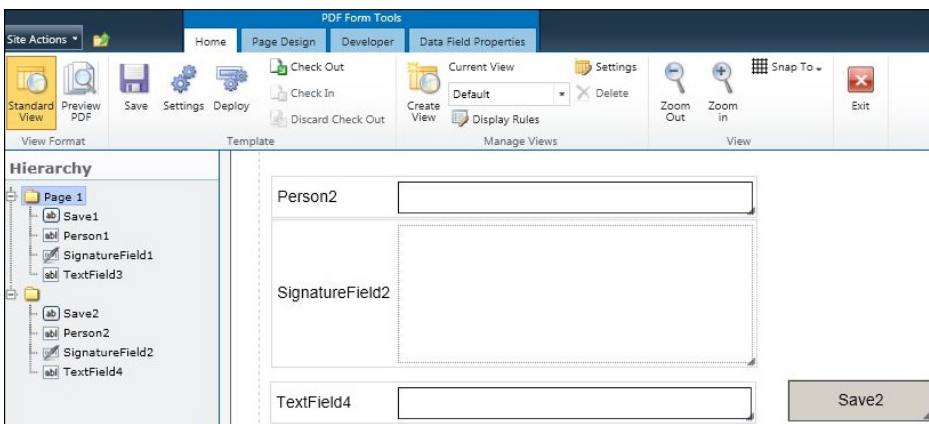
PDF Form Tools

Site Actions

Home
Page Design
Developer
Data Field Properties

Standard View
Preview PDF
View Format

Save
Settings
Deploy
Check Out
Check In
Discard Check Out
Template

Create View
Current View
Default
Display Rules
Settings
Delete
Manage Views

Zoom Out
Zoom in
Snap To
View

Exit

Hierarchy
Page 1
Save1
Person1
SignatureField1
TextField3
Save2
Person2
SignatureField2
TextField4

Person2
SignatureField2
TextField4
Save2